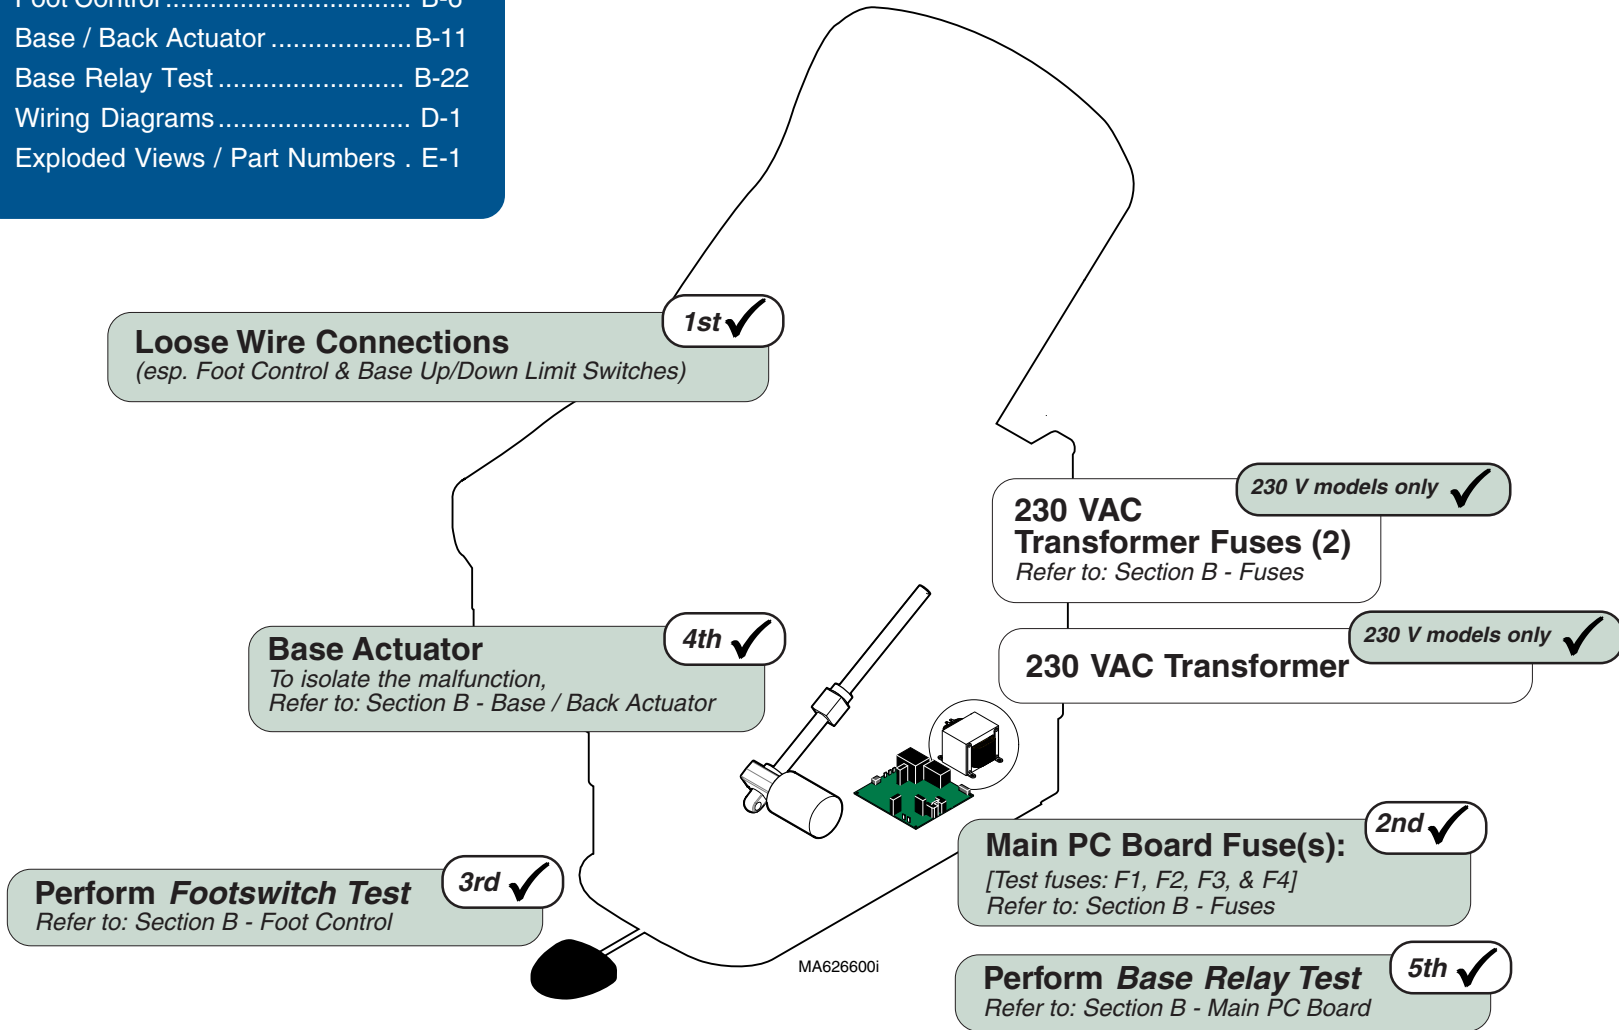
Foot Control ................................ B-6
Base / Back Actuator .................. B-11
Base Relay Test ........................ B-22
Wiring Diagrams ......................... D-1
Exploded Views / Part Numbers . E-1

Loose Wire Connections
(esp. Foot Control & Base Up/Down Limit Switches)

1st ✓

230 VAC
Transformer Fuses (2)
Refer to: Section B - Fuses

230 V models only ✓

230 VAC Transformer

230 V models only ✓

Base Actuator
To isolate the malfunction,
Refer to: Section B - Base / Back Actuator

4th ✓

Main PC Board Fuse(s):
[Test fuses: F1, F2, F3, & F4]
Refer to: Section B - Fuses

2nd ✓

Perform Footswitch Test
Refer to: Section B - Foot Control

3rd ✓

MA626600i

Perform Base Relay Test
Refer to: Section B - Main PC Board

5th ✓